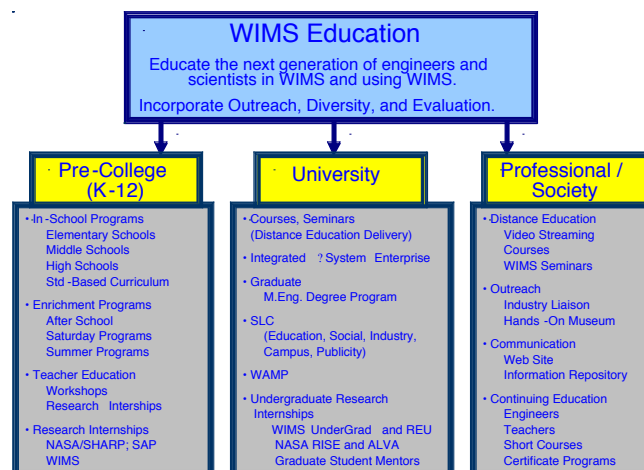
WIMS Education

Educate the next generation of engineers and scientists in WIMS and using WIMS.

Incorporate Outreach, Diversity, and Evaluation.

Pre-College (K-12)

• In-School Programs
Elementary Schools
Middle Schools
High Schools
Std-Based Curriculum

• Enrichment Programs
After School
Saturday Programs
Summer Programs

• Teacher Education
Workshops
Research Interships

• Research Internships
NASA/SHARP; SAP
WIMS

University

• Courses, Seminars (Distance Education Delivery)

• Integrated ?System Enterprise

• Graduate
M.Eng. Degree Program

• SLC
(Education, Social, Industry, Campus, Publicity)

• WAMP

• Undergraduate Research Internships
WIMS UnderGrad and REU
NASA RISE and ALVA
Graduate Student Mentors

Professional / Society

• Distance Education
Video Streaming
Courses
WIMS Seminars

• Outreach
Industry Liaison
Hands-On Museum

• Communication
Web Site
Information Repository

• Continuing Education
Engineers
Teachers
Short Courses
Certificate Programs